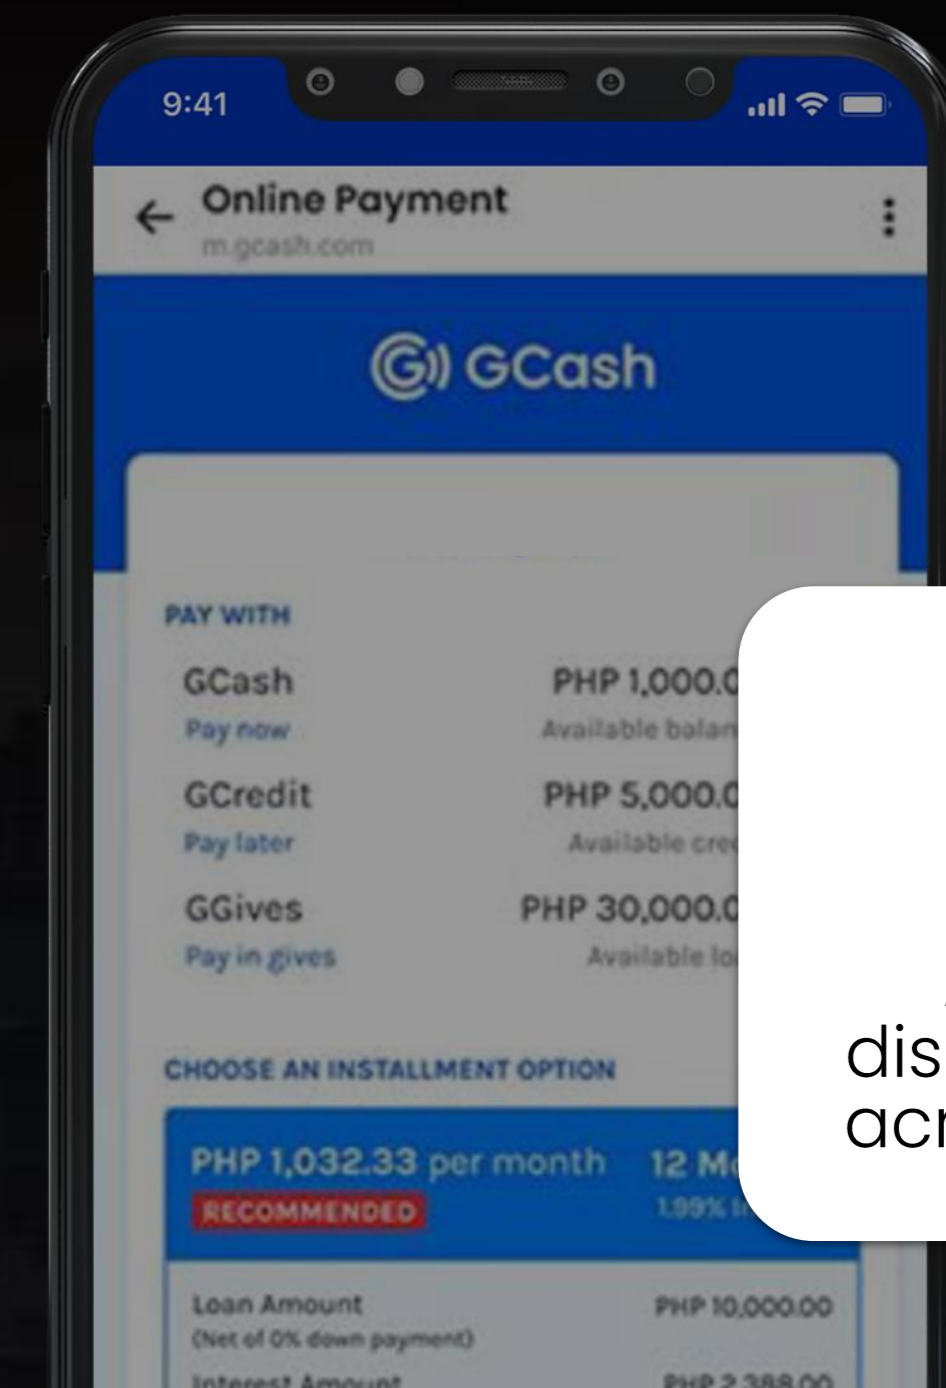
9:41

← Online Payment
m.gcash.com

GCash

PAY WITH

GCash
Pay now

PHP 1,000.0
Available balan

GCredit
Pay later

PHP 5,000.0
Available cre

GGives
Pay in gives

PHP 30,000.0
Available lo

CHOOSE AN INSTALLMENT OPTION

PHP 1,032.33 per month
RECOMMENDED

12 M
1.99%

Loan Amount
(Net of 0% down payment)

PHP 10,000.00

Interest Amount

PHP 2,388.00

dis
acr